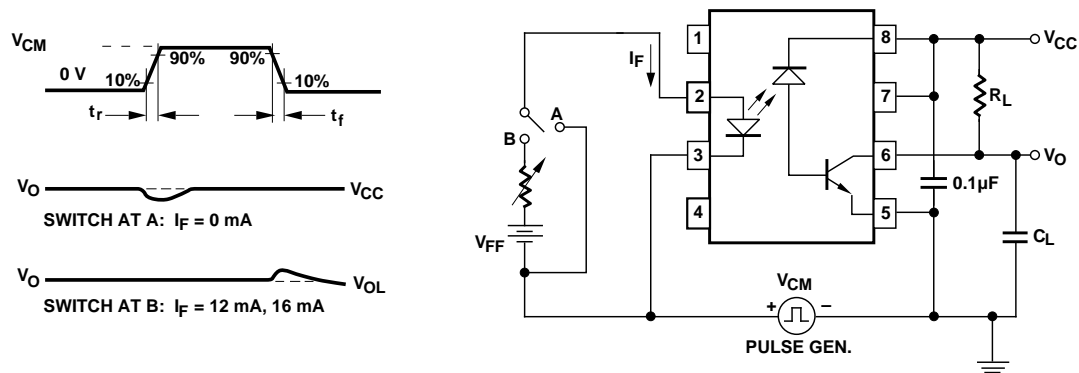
$V_{CM}$

0 V

10%

90%

90%

10%

$t_r$

$t_f$

$V_O$

$V_{CC}$

SWITCH AT A: $I_F$ = 0 mA

$V_O$

$V_{OL}$

SWITCH AT B: $I_F$ = 12 mA, 16 mA

$I_F$

B

A

$V_{FF}$

1

2

3

4

8

7

6

5

$V_{CC}$

$R_L$

$V_O$

0.1μF

$C_L$

$V_{CM}$

+

–

PULSE GEN.